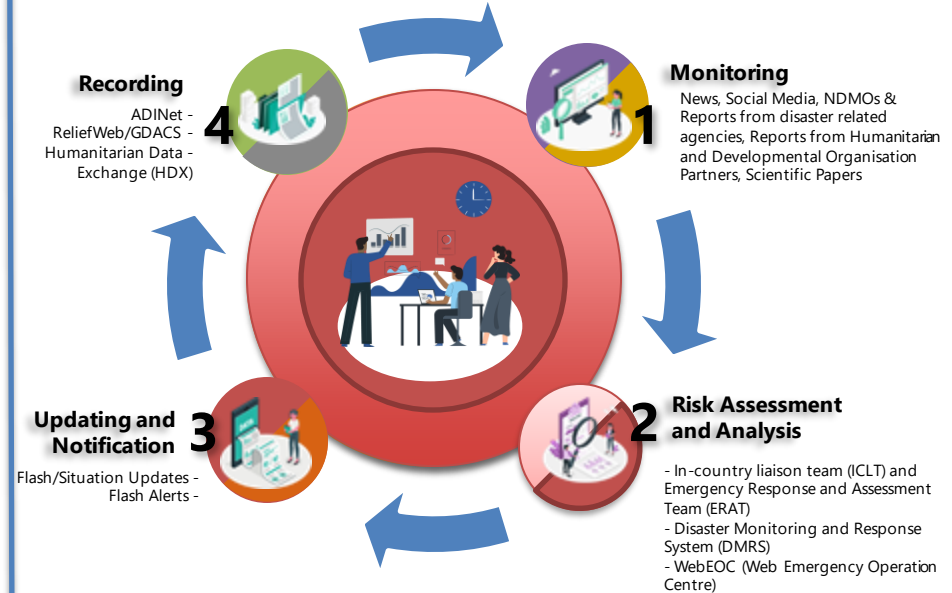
Recording
ADINet -
ReliefWeb/GDACS -
Humanitarian Data -
Exchange (HDX)

4

Monitoring
News, Social Media, NDMOs & Reports from disaster related agencies, Reports from Humanitarian and Developmental Organisation Partners, Scientific Papers

1

2

Risk Assessment and Analysis
- In-country liaison team (ICLT) and Emergency Response and Assessment Team (ERAT)
- Disaster Monitoring and Response System (DMRS)
- WebEOC (Web Emergency Operation Centre)

3

Updating and Notification
Flash/Situation Updates -
Flash Alerts -